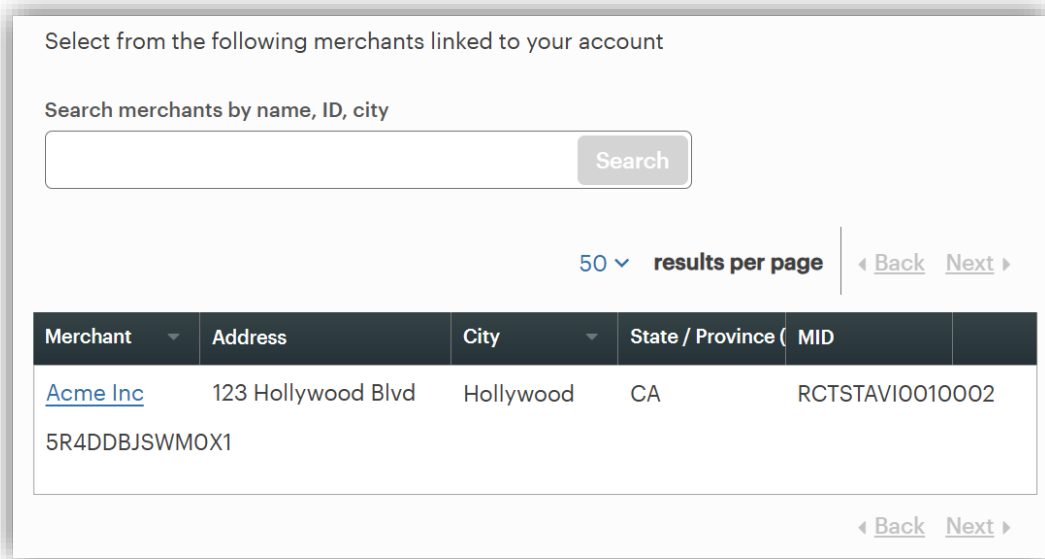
Select from the following merchants linked to your account

Search merchants by name, ID, city

Search

50 ∨ results per page ‹ Back Next ›

| Merchant | Address | City | State / Province ( | MID |
|---|---|---|---|---|
| Acme Inc | 123 Hollywood Blvd | Hollywood | CA | RCTSTAVI0010002 |

5R4DDBJSWM0X1

‹ Back Next ›